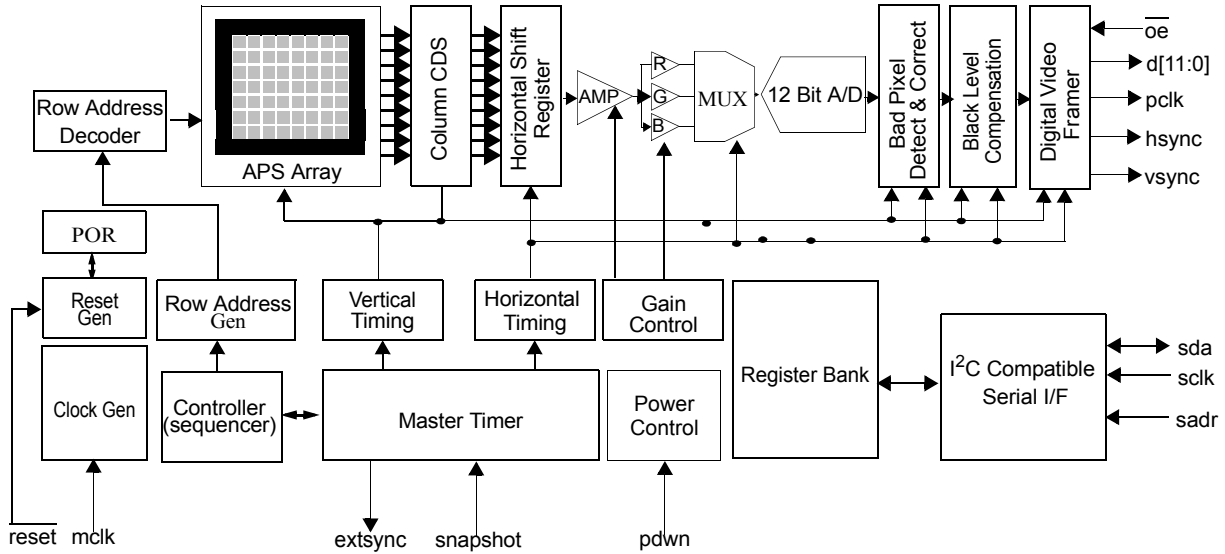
Row Address Decoder

APS Array

Column CDS

Horizontal Shift Register

AMP

R

G

B

MUX

12 Bit A/D

Bad Pixel Detect & Correct

Black Level Compensation

Digital Video Framer

$\overline{oe}$

d[11:0]

pclk

hsync

vsync

POR

Reset Gen

Row Address Gen

Vertical Timing

Horizontal Timing

Gain Control

Register Bank

I$^2$C Compatible Serial I/F

sda

sclk

sadr

Clock Gen

Controller (sequencer)

Master Timer

Power Control

$\overline{reset}$

mclk

extsync

snapshot

pdwn